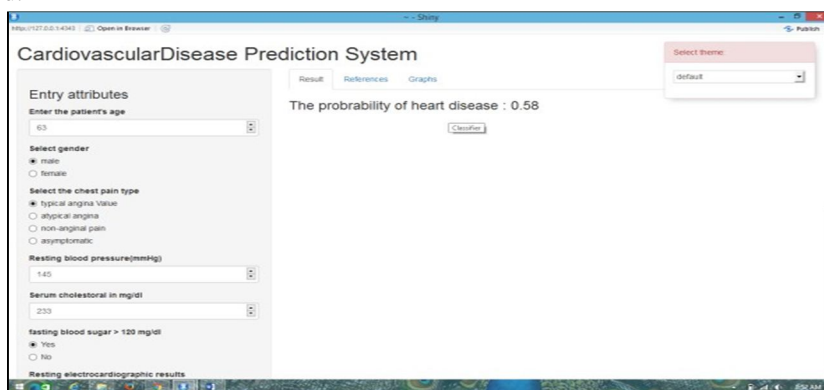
~ - Shiny

http://127.0.0.1:4343 | Open in Browser |

Publish

CardiovascularDisease Prediction System

Select theme

default

Entry attributes

Enter the patient's age

63

Select gender

male

female

Select the chest pain type

typical angina Value

atypical angina

non-anginal pain

asymptomatic

Resting blood pressure(mmHg)

145

Serum cholestoral in mg/dl

233

fasting blood sugar > 120 mg/dl

Yes

No

Resting electrocardiographic results

Result | References | Graphs

The probrability of heart disease : 0.58

Classifier

8:58 AM